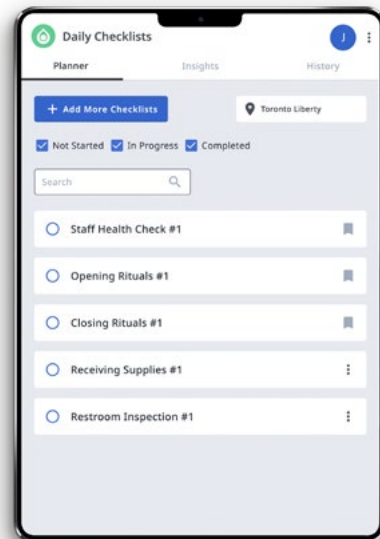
Daily Checklists

J

Planner

Insights

History

+ Add More Checklists

Toronto Liberty

Not Started

In Progress

Completed

Search

Staff Health Check #1

Opening Rituals #1

Closing Rituals #1

Receiving Supplies #1

Restroom Inspection #1